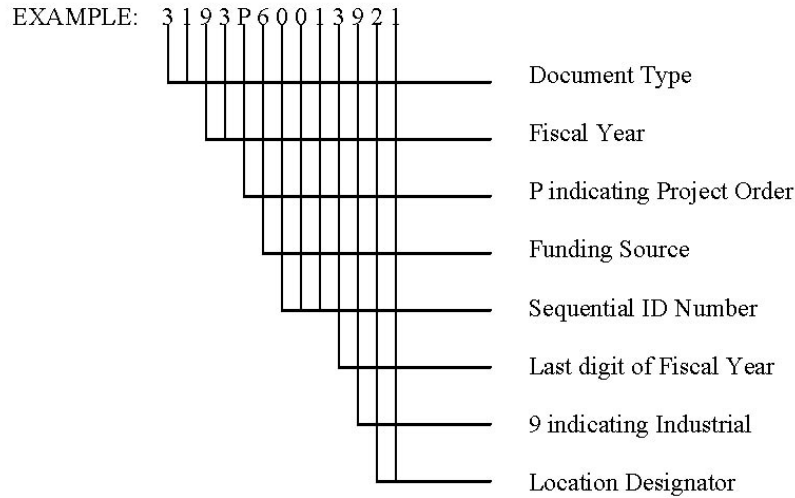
EXAMPLE: 3 1 9 3 P 6 0 0 1 3 9 2 1

Document Type

Fiscal Year

P indicating Project Order

Funding Source

Sequential ID Number

Last digit of Fiscal Year

9 indicating Industrial

Location Designator